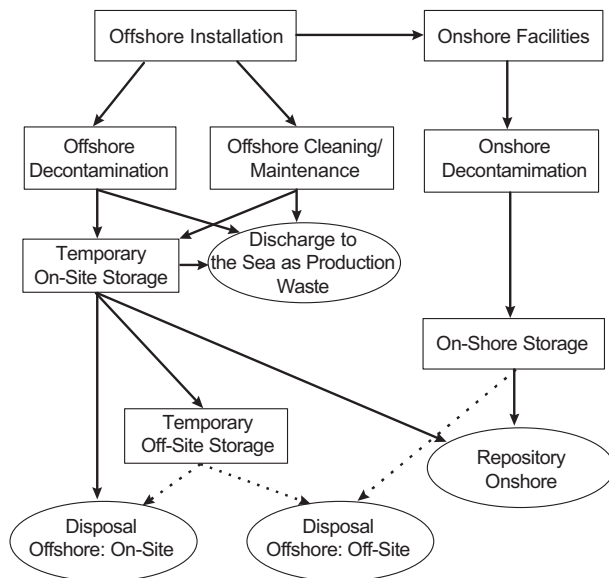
Offshore Installation

Onshore Facilities

Offshore Decontamination

Offshore Cleaning/ Maintenance

Onshore Decontamimation

Temporary On-Site Storage

Discharge to the Sea as Production Waste

On-Shore Storage

Temporary Off-Site Storage

Repository Onshore

Disposal Offshore: On-Site

Disposal Offshore: Off-Site